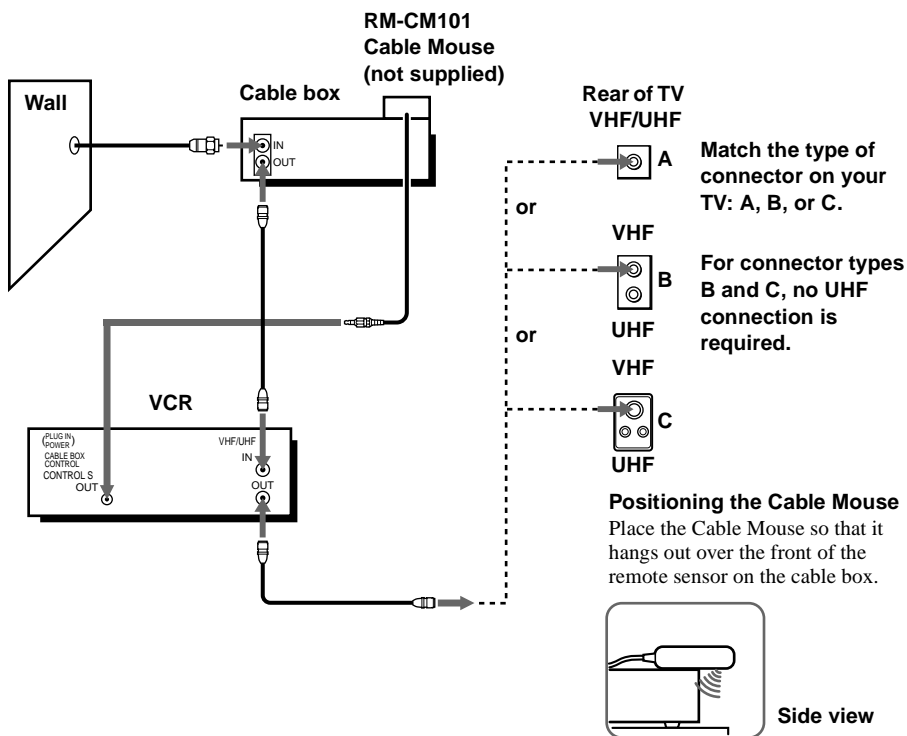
RM-CM101
Cable Mouse
(not supplied)

Wall

Cable box

IN
OUT

Rear of TV
VHF/UHF

A

Match the type of connector on your TV: A, B, or C.

or

VHF

B

For connector types B and C, no UHF connection is required.

UHF

or

VHF

VCR

(PLUG IN POWER)
CABLE BOX CONTROL
CONTROL S
OUT

VHF/UHF
IN
OUT

C

UHF

Positioning the Cable Mouse
Place the Cable Mouse so that it hangs out over the front of the remote sensor on the cable box.

Side view